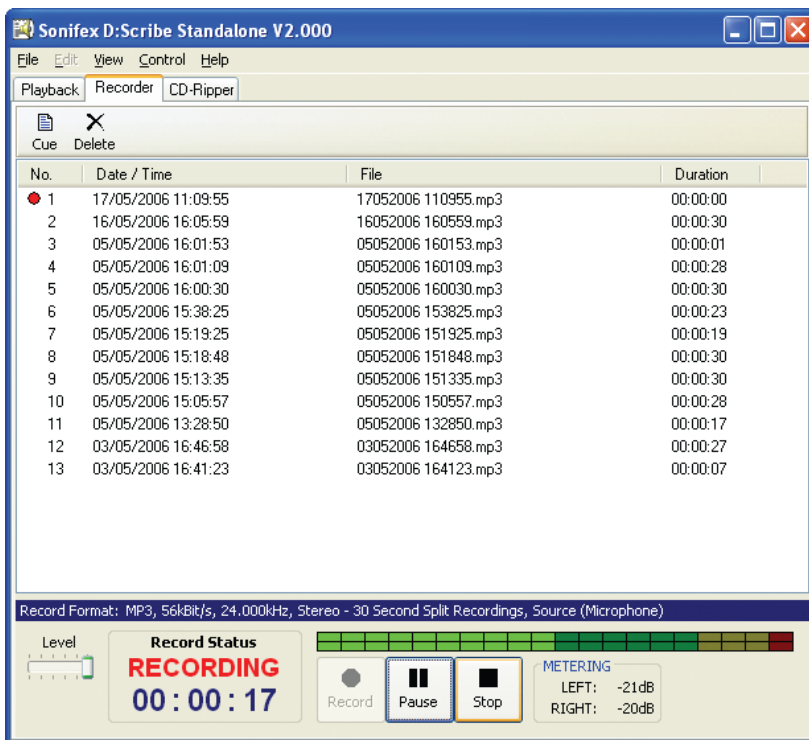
Sonifex D:Scribe Standalone V2.000

File Edit View Control Help

Playback Recorder CD-Ripper

Cue Delete

| No. | Date / Time | File | Duration |
|---|---|---|---|
| 1 | 17/05/2006 11:09:55 | 17052006 110955.mp3 | 00:00:00 |
| 2 | 16/05/2006 16:05:59 | 16052006 160559.mp3 | 00:00:30 |
| 3 | 05/05/2006 16:01:53 | 05052006 160153.mp3 | 00:00:01 |
| 4 | 05/05/2006 16:01:09 | 05052006 160109.mp3 | 00:00:28 |
| 5 | 05/05/2006 16:00:30 | 05052006 160030.mp3 | 00:00:30 |
| 6 | 05/05/2006 15:38:25 | 05052006 153825.mp3 | 00:00:23 |
| 7 | 05/05/2006 15:19:25 | 05052006 151925.mp3 | 00:00:19 |
| 8 | 05/05/2006 15:18:48 | 05052006 151848.mp3 | 00:00:30 |
| 9 | 05/05/2006 15:13:35 | 05052006 151335.mp3 | 00:00:30 |
| 10 | 05/05/2006 15:05:57 | 05052006 150557.mp3 | 00:00:28 |
| 11 | 05/05/2006 13:28:50 | 05052006 132850.mp3 | 00:00:17 |
| 12 | 03/05/2006 16:46:58 | 03052006 164658.mp3 | 00:00:27 |
| 13 | 03/05/2006 16:41:23 | 03052006 164123.mp3 | 00:00:07 |

Record Format: MP3, 56kBit/s, 24.000kHz, Stereo - 30 Second Split Recordings, Source (Microphone)

Level

Record Status
RECORDING
00 : 00 : 17

Record Pause Stop

METERING
LEFT: -21dB
RIGHT: -20dB